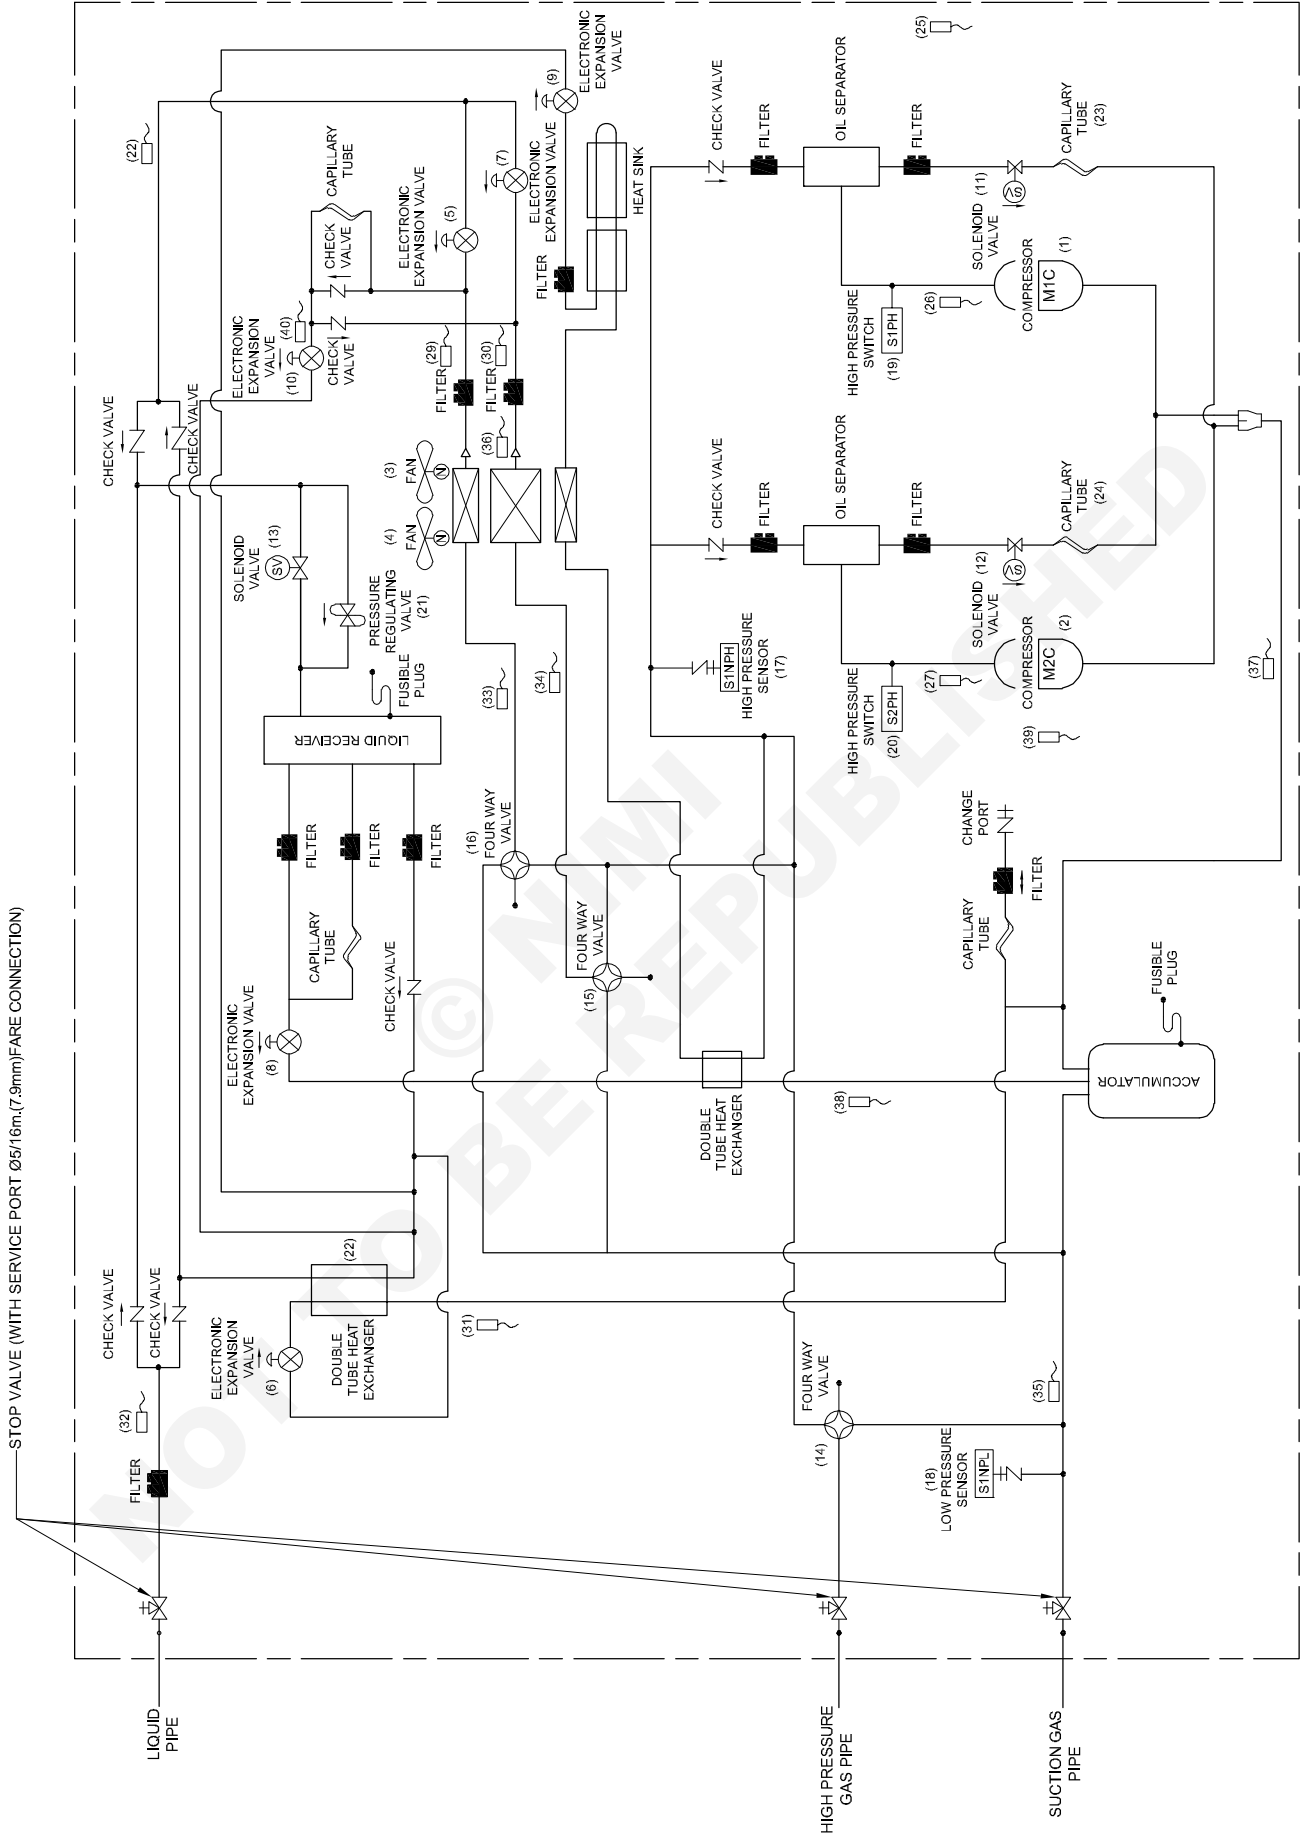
STOP VALVE (WITH SERVICE PORT Ø5/16m.(7.9mm)FARE CONNECTION)

LIQUID PIPE

HIGH PRESSURE GAS PIPE

SUCTION GAS PIPE

FILTER

(32)

CHECK VALVE

CHECK VALVE

ELECTRONIC EXPANSION VALVE (6)

DOUBLE TUBE HEAT EXCHANGER

(22)

(31)

FOUR WAY VALVE (14)

(18) LOW PRESSURE SENSOR S1NPL

(35)

(38)

DOUBLE TUBE HEAT EXCHANGER

ELECTRONIC EXPANSION VALVE (8)

CAPILLARY TUBE

CHECK VALVE

FILTER

FILTER

FILTER

LIQUID RECEIVER

FUSIBLE PLUG

FOUR WAY VALVE (15)

FOUR WAY VALVE (16)

ACCUMULATOR

FUSIBLE PLUG

CAPILLARY TUBE

FILTER

CHANGE PORT

(33)

(34)

S1NPH HIGH PRESSURE SENSOR (17)

HIGH PRESSURE SWITCH (20) S2PH

(27)

(39)

COMPRESSOR M2C (2)

SOLENOID VALVE (12)

(37)

CHECK VALVE

CHECK VALVE

SOLENOID VALVE SV (13)

PRESSURE REGULATING VALVE (21)

(4) FAN

(3) FAN

(36)

FILTER (30)

FILTER (29)

ELECTRONIC EXPANSION VALVE (10) (40)

CHECK VALVE

CHECK VALVE

CAPILLARY TUBE

ELECTRONIC EXPANSION VALVE (5)

ELECTRONIC EXPANSION VALVE (7)

ELECTRONIC EXPANSION VALVE (9)

(22)

FILTER

HEAT SINK

CHECK VALVE

FILTER

OIL SEPARATOR

FILTER

CAPILLARY TUBE (23)

(25)

SOLENOID VALVE (11)

COMPRESSOR M1C (1)

(26)

HIGH PRESSURE SWITCH (19) S1PH

CHECK VALVE

FILTER

OIL SEPARATOR

FILTER

CAPILLARY TUBE (24)

NOT TO BE REPUBLISHED © NIMI